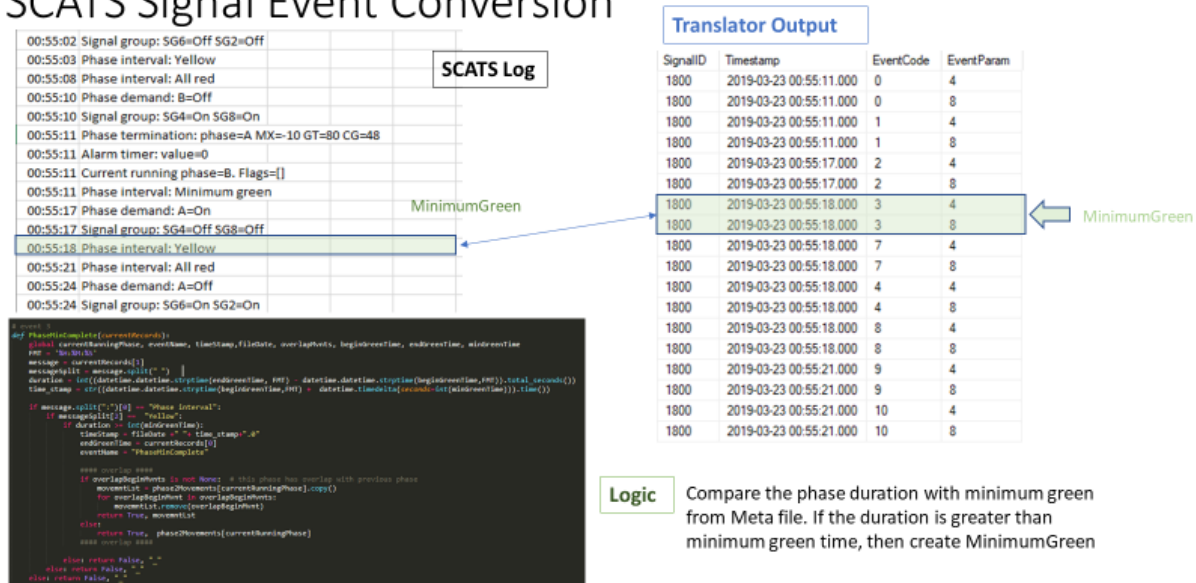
SCATS Signal Event Conversion

00:55:02 Signal group: SG6=Off SG2=Off
00:55:03 Phase interval: Yellow
00:55:08 Phase interval: All red
00:55:10 Phase demand: B=Off
00:55:10 Signal group: SG4=On SG8=On
00:55:11 Phase termination: phase=A MX=-10 GT=80 CG=48
00:55:11 Alarm timer: value=0
00:55:11 Current running phase=B. Flags=[]
00:55:11 Phase interval: Minimum green
00:55:17 Phase demand: A=On
00:55:17 Signal group: SG4=Off SG8=Off
00:55:18 Phase interval: Yellow
00:55:21 Phase interval: All red
00:55:24 Phase demand: A=Off
00:55:24 Signal group: SG6=On SG2=On

SCATS Log

MinimumGreen

Translator Output

| SignalID | Timestamp | EventCode | EventParam |
|---|---|---|---|
| 1800 | 2019-03-23 00:55:11.000 | 0 | 4 |
| 1800 | 2019-03-23 00:55:11.000 | 0 | 8 |
| 1800 | 2019-03-23 00:55:11.000 | 1 | 4 |
| 1800 | 2019-03-23 00:55:11.000 | 1 | 8 |
| 1800 | 2019-03-23 00:55:17.000 | 2 | 4 |
| 1800 | 2019-03-23 00:55:17.000 | 2 | 8 |
| 1800 | 2019-03-23 00:55:18.000 | 3 | 4 |
| 1800 | 2019-03-23 00:55:18.000 | 3 | 8 |
| 1800 | 2019-03-23 00:55:18.000 | 7 | 4 |
| 1800 | 2019-03-23 00:55:18.000 | 7 | 8 |
| 1800 | 2019-03-23 00:55:18.000 | 4 | 4 |
| 1800 | 2019-03-23 00:55:18.000 | 4 | 8 |
| 1800 | 2019-03-23 00:55:18.000 | 8 | 4 |
| 1800 | 2019-03-23 00:55:18.000 | 8 | 8 |
| 1800 | 2019-03-23 00:55:21.000 | 9 | 4 |
| 1800 | 2019-03-23 00:55:21.000 | 9 | 8 |
| 1800 | 2019-03-23 00:55:21.000 | 10 | 4 |
| 1800 | 2019-03-23 00:55:21.000 | 10 | 8 |

MinimumGreen

# event 3
def PhaseMinComplete(currentRecords):
global currentRunningPhase, eventName, timeStamp, fileDate, overlapMvmts, beginGreenTime, endGreenTime, minGreenTime
FMT = '%H:%M:%S'
message = currentRecords[1]
messageSplit = message.split(" ")
duration = int((datetime.datetime.strptime(endGreenTime, FMT) - datetime.datetime.strptime(beginGreenTime,FMT)).total_seconds())
time_stamp = str((datetime.datetime.strptime(beginGreenTime,FMT) + datetime.timedelta(seconds=int(minGreenTime))).time())

if message.split(":")[0] == "Phase interval":
if messageSplit[2] == "Yellow":
if duration >= int(minGreenTime):
timeStamp = fileDate + " " + time_stamp+".0"
endGreenTime = currentRecords[0]
eventName = "PhaseMinComplete"

#### overlap ####
if overlapBeginMvmts is not None: # this phase has overlap with previous phase
movementList = phase2Movements[currentRunningPhase].copy()
for overlapBeginMvmt in overlapBeginMvmts:
movementList.remove(overlapBeginMvmt)
return True, movementList
else:
return True, phase2Movements[currentRunningPhase]
#### overlap ####

else: return False, " "
else: return False, " "
else: return False, " "

Logic

Compare the phase duration with minimum green from Meta file. If the duration is greater than minimum green time, then create MinimumGreen